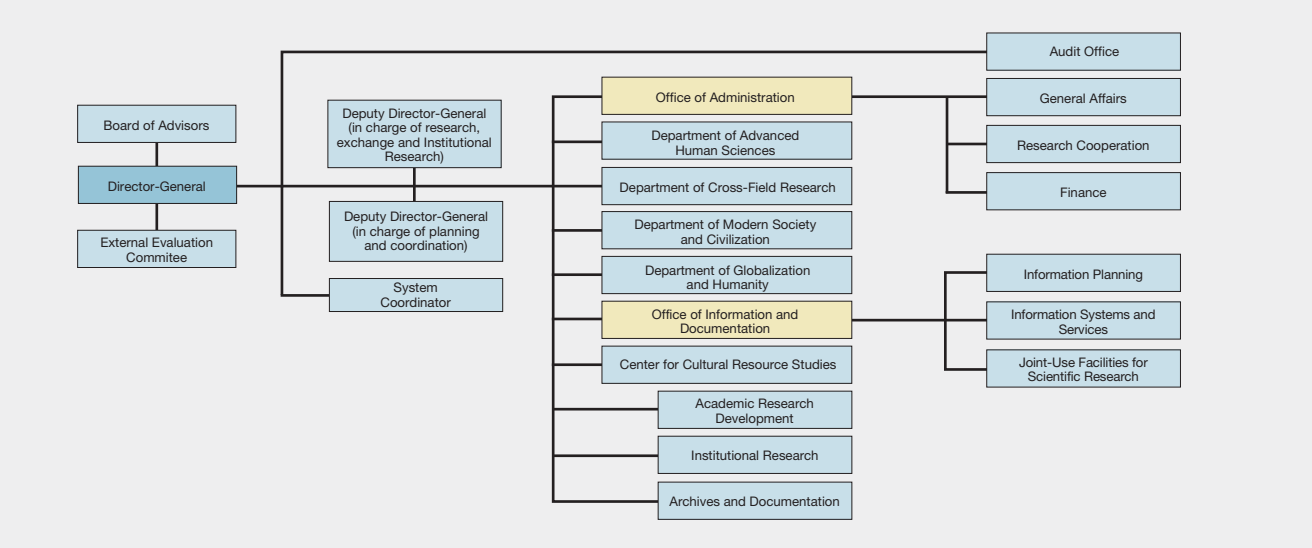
Audit Office

Board of Advisors

Director-General

External Evaluation Commitee

Deputy Director-General (in charge of research, exchange and Institutional Research)

Deputy Director-General (in charge of planning and coordination)

System Coordinator

Office of Administration

Department of Advanced Human Sciences

Department of Cross-Field Research

Department of Modern Society and Civilization

Department of Globalization and Humanity

Office of Information and Documentation

Center for Cultural Resource Studies

Academic Research Development

Institutional Research

Archives and Documentation

General Affairs

Research Cooperation

Finance

Information Planning

Information Systems and Services

Joint-Use Facilities for Scientific Research